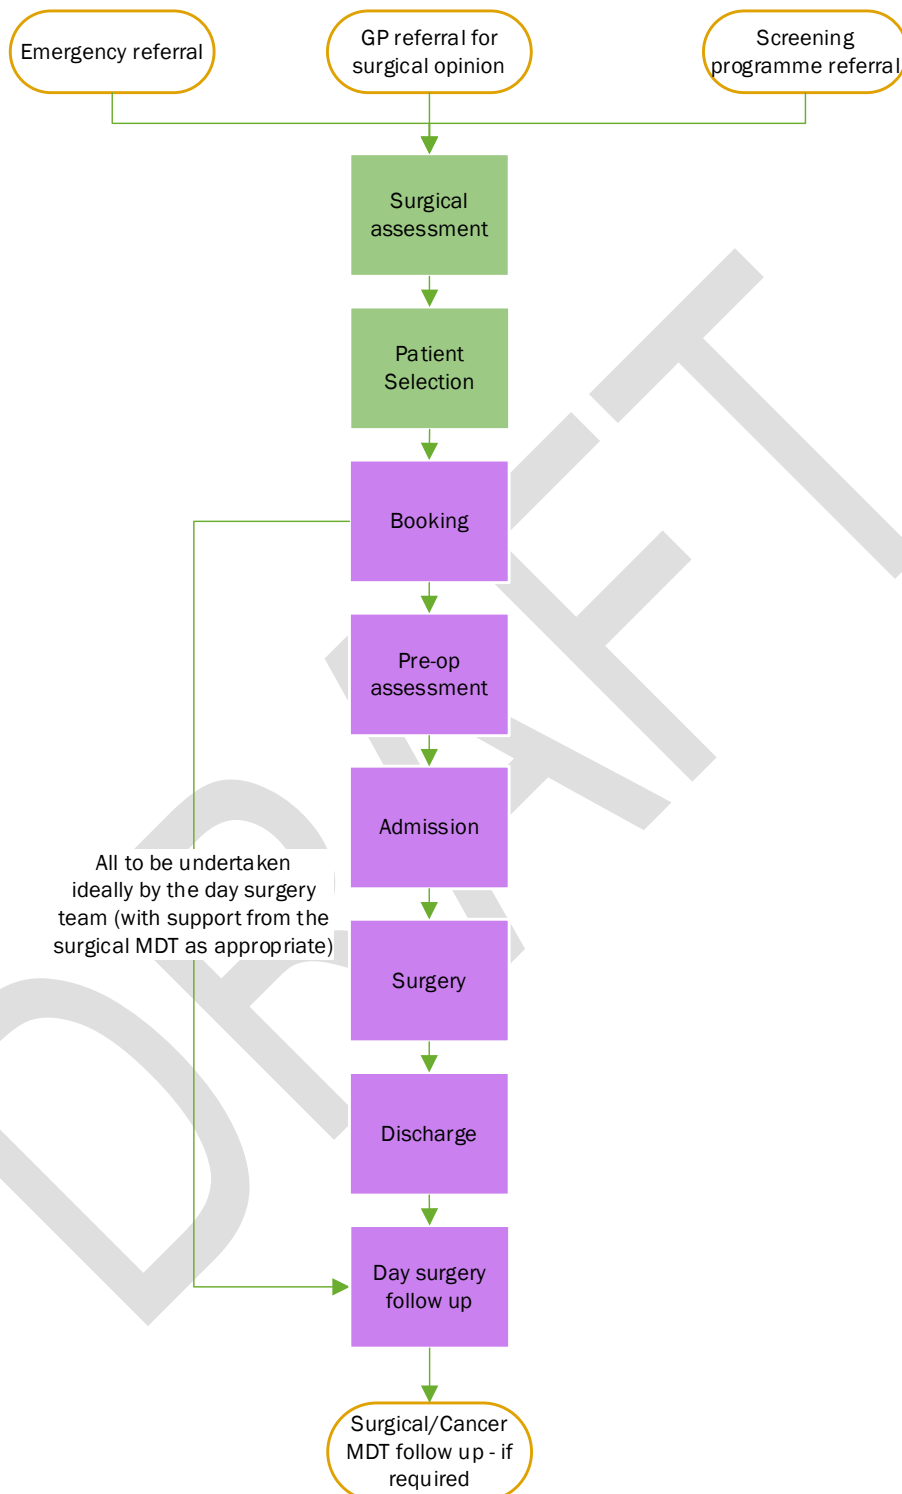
Emergency referral

GP referral for surgical opinion

Screening programme referral

Surgical assessment

Patient Selection

Booking

Pre-op assessment

Admission

All to be undertaken ideally by the day surgery team (with support from the surgical MDT as appropriate)

Surgery

Discharge

Day surgery follow up

Surgical/Cancer MDT follow up - if required

DRAFT